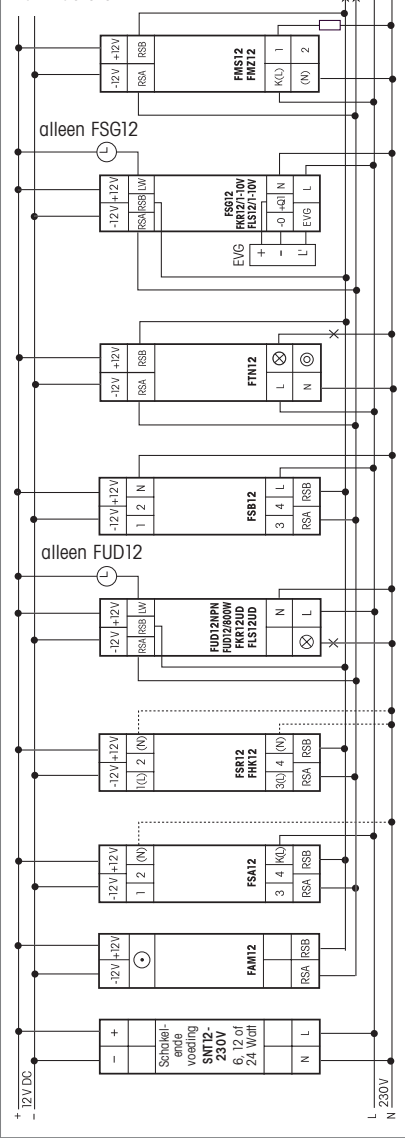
alleen FSG12

alleen FUD12

+12V DC
–

+
–
Schakelende voeding
SNT12-230V
6, 12 of 24 Watt
N L

-12V +12V
FAM12
RSA RSB

-12V +12V
1 2 (N)
FSA12
3 4 K(L)
RSA RSB

-12V +12V
1(L) 2 (N)
FSR12
FHK12
3(L) 4 (N)
RSA RSB

-12V +12V
RSA RSB LW
FUD12NPN
FUD12/800W
FKR12UD
FLS12UD
N L

-12V +12V
1 2 N
FSB12
3 4 L
RSA RSB

-12V +12V
RSA RSB
FTN12
L N

-12V +12V
RSA RSB LW
FSG12
FKR12/1-10V
FLS12/1-10V
-0 +0 N
EVG L
EVG
+
–
L'

-12V +12V
RSA RSB
FMS12
FMZ12
K(L) 1
(N) 2

L
N 230V